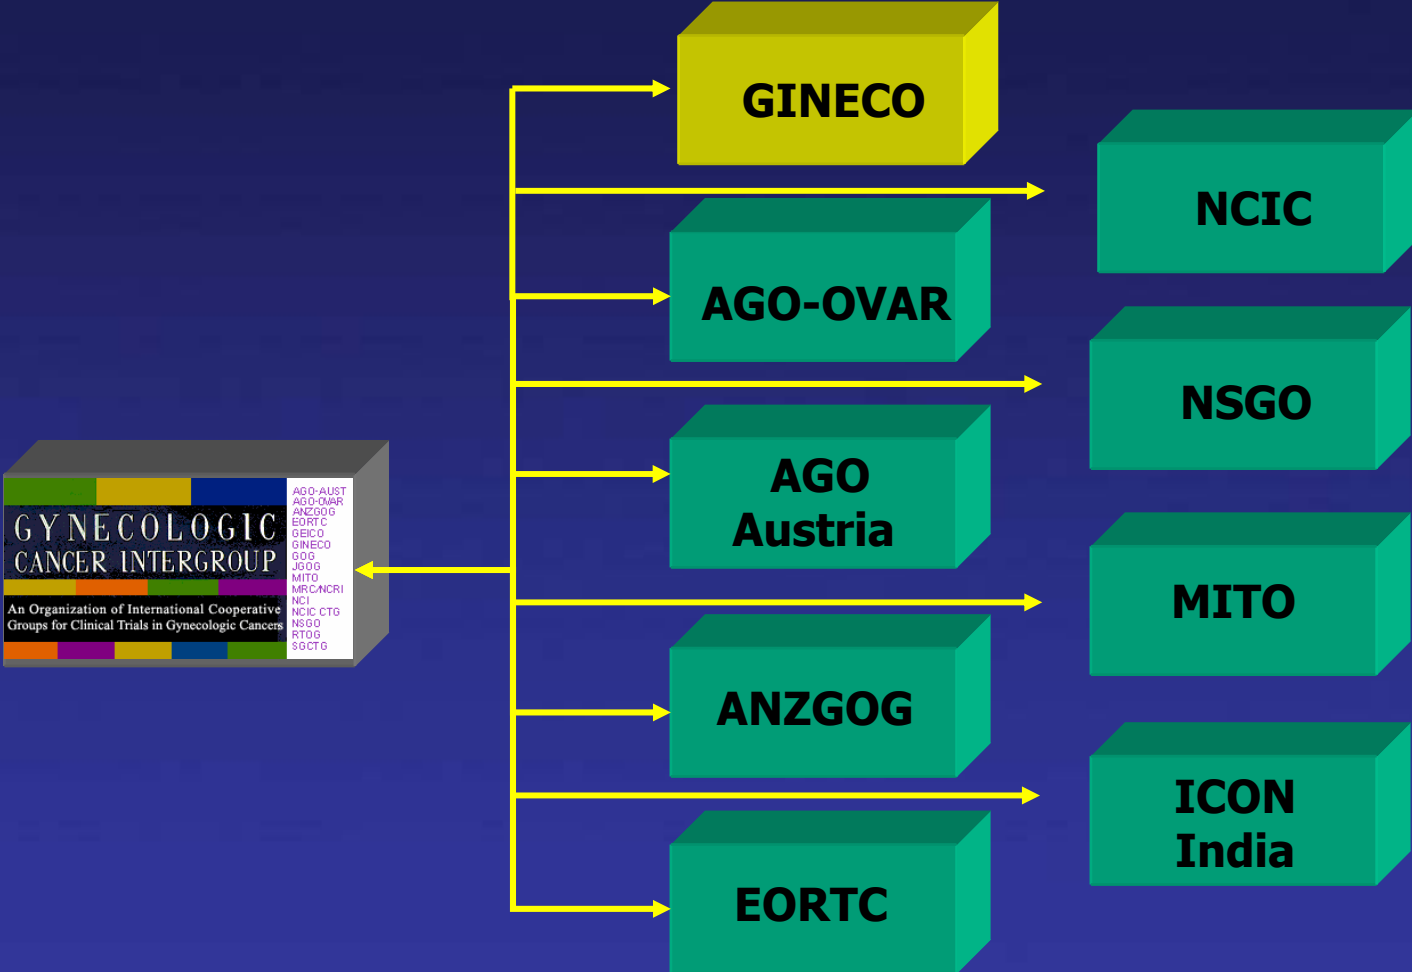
GYNECOLOGIC CANCER INTERGROUP

An Organization of International Cooperative Groups for Clinical Trials in Gynecologic Cancers

AGO-AUST
AGO-OVAR
ANZGOG
EORTC
GEICO
GINECO
GOG
JGOG
MITO
MRC/NCRI
NCI
NCIC CTG
NSGO
RTOG
SGCTG

GINECO

NCIC

AGO-OVAR

NSGO

AGO Austria

MITO

ANZGOG

ICON India

EORTC